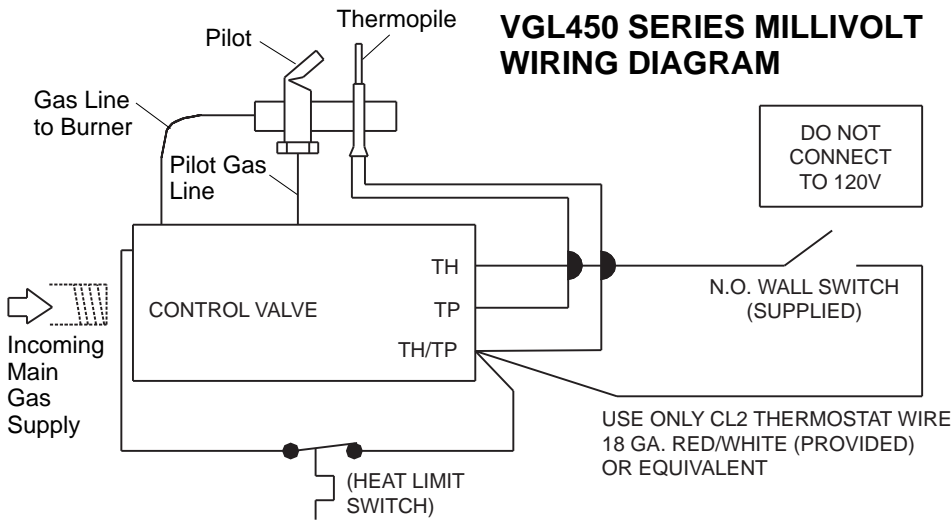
VGL450 SERIES MILLIVOLT WIRING DIAGRAM

Thermopile

Pilot

Gas Line to Burner

Pilot Gas Line

DO NOT CONNECT TO 120V

TH

TP

TH/TP

CONTROL VALVE

N.O. WALL SWITCH (SUPPLIED)

Incoming Main Gas Supply

USE ONLY CL2 THERMOSTAT WIRE 18 GA. RED/WHITE (PROVIDED) OR EQUIVALENT

(HEAT LIMIT SWITCH)